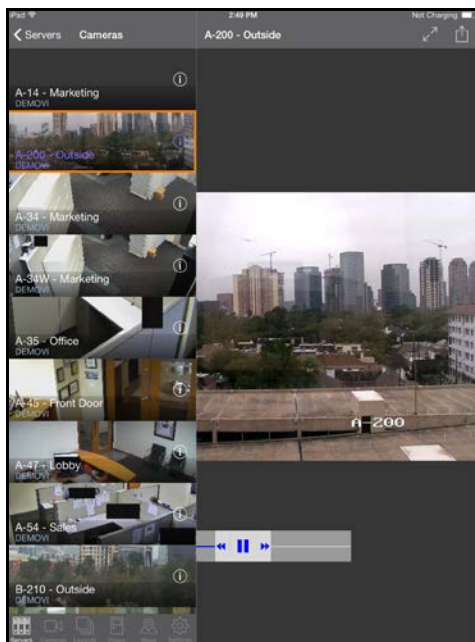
iPad
2:49 PM
Not Charging
Servers
Cameras
A-200 - Outside

A-14 - Marketing
DEMOVI

A-200 - Outside
DEMOVI

A-34 - Marketing
DEMOVI

A-34W - Marketing
DEMOVI

A-35 - Office
DEMOVI

A-45 - Front Door
DEMOVI

A-47 - Lobby
DEMOVI

A-54 - Sales
DEMOVI

B-210 - Outside
DEMOVI

A-200